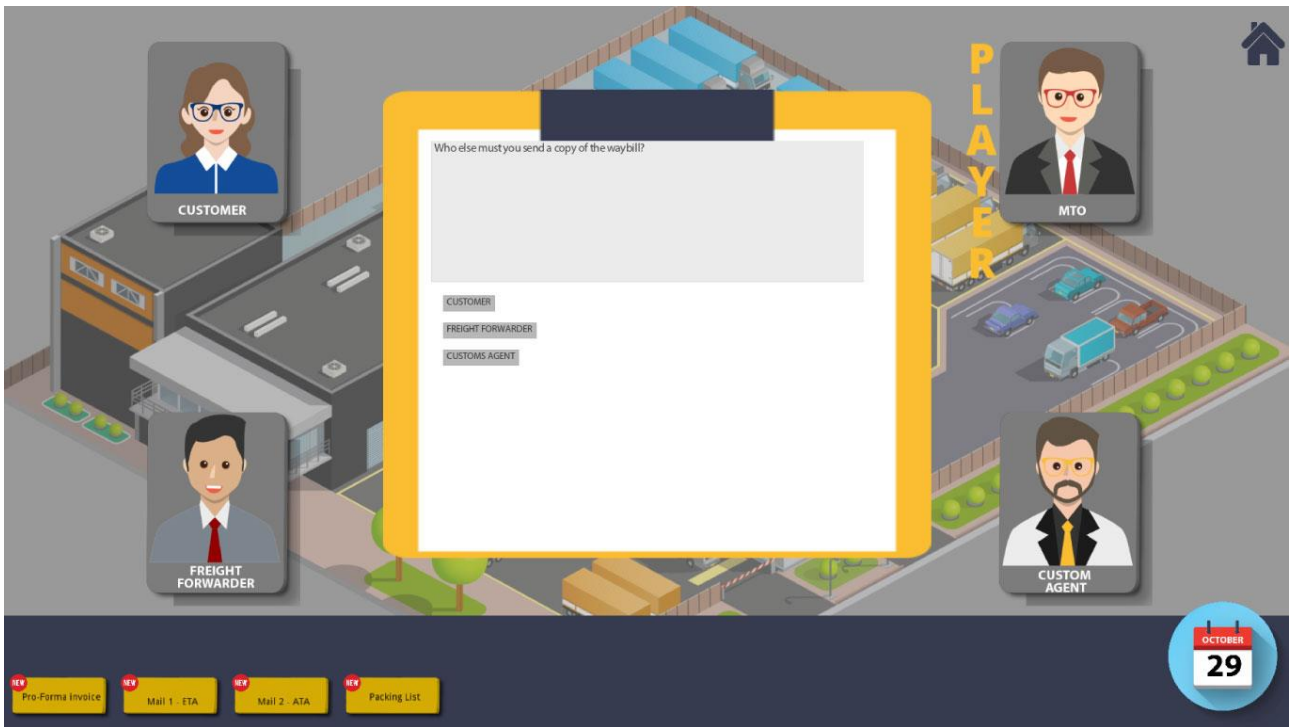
CUSTOMER

PLAYER

MTO

Who else must you send a copy of the waybill?

CUSTOMER

FREIGHT FORWARDER

CUSTOMS AGENT

FREIGHT FORWARDER

CUSTOM AGENT

NEW Pro-Forma Invoice

NEW Mail 1 - ETA

NEW Mail 2 - ATA

NEW Packing List

OCTOBER 29